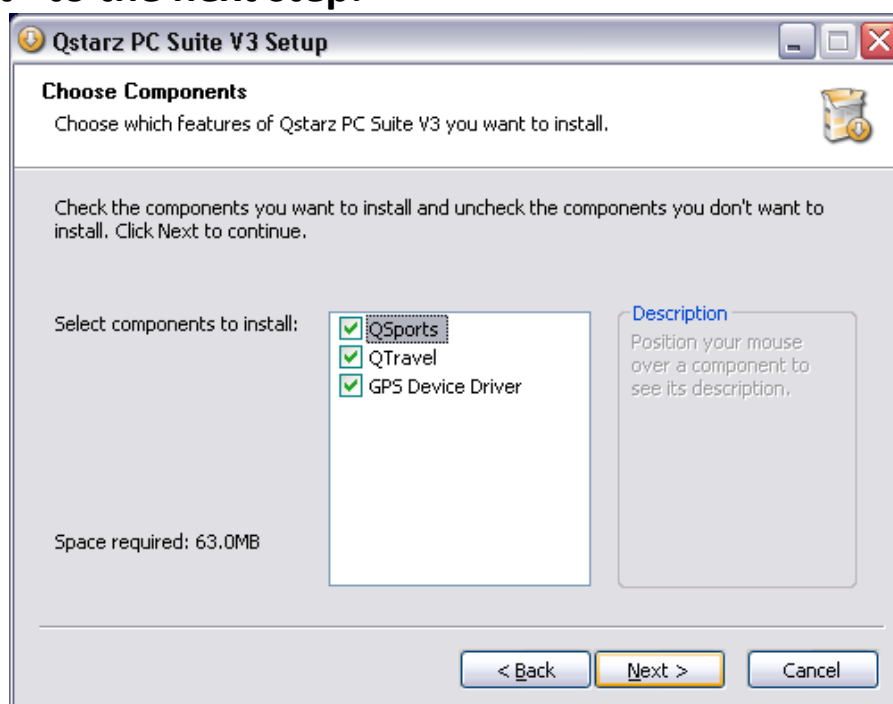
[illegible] to the next step.

Qstarz PC Suite V3 Setup

Choose Components

Choose which features of Qstarz PC Suite V3 you want to install.

Check the components you want to install and uncheck the components you don't want to install. Click Next to continue.

Select components to install:

QSports
QTravel
GPS Device Driver

Description
Position your mouse over a component to see its description.

Space required: 63.0MB

< Back
Next >
Cancel